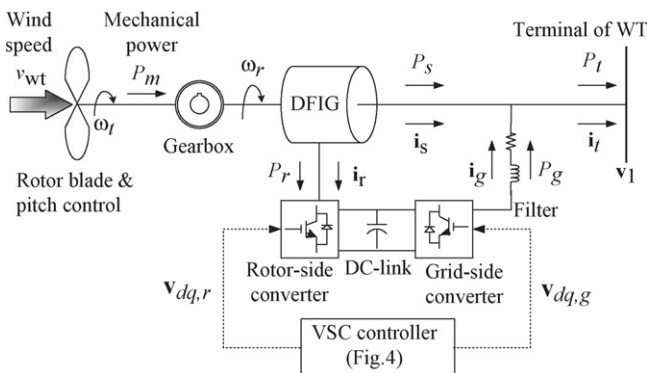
Wind speed
$v_{\mathrm{wt}}$
Mechanical power
$P_m$
$\omega_t$
Gearbox
$\omega_r$
DFIG
Terminal of WT
$P_s$
$\mathbf{i}_s$
$P_t$
$\mathbf{i}_t$
$\mathbf{v}_1$
Rotor blade & pitch control
$P_r$
$\mathbf{i}_r$
$\mathbf{i}_g$
$P_g$
Filter
$\mathbf{v}_{dq,r}$
Rotor-side converter
DC-link
Grid-side converter
$\mathbf{v}_{dq,g}$
VSC controller (Fig.4)